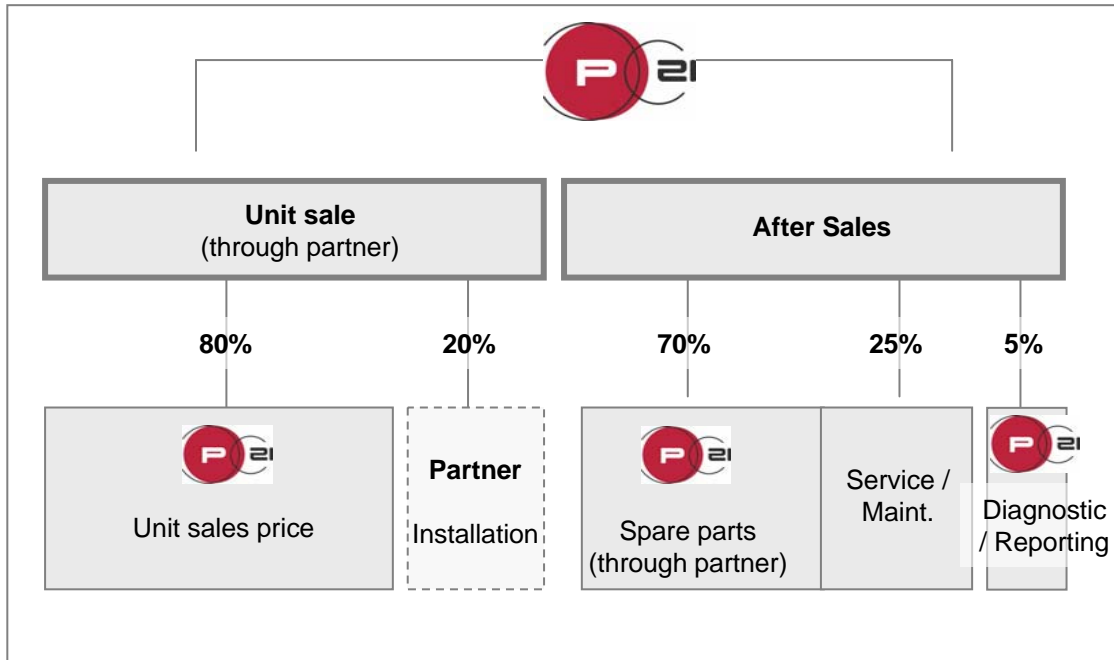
P 21

**Unit sale**
(through partner)

**After Sales**

**80%**

**20%**

**70%**

**25%**

**5%**

P 21
Unit sales price

**Partner**
Installation

P 21
Spare parts (through partner)

Service / Maint.

P 21
Diagnostic / Reporting